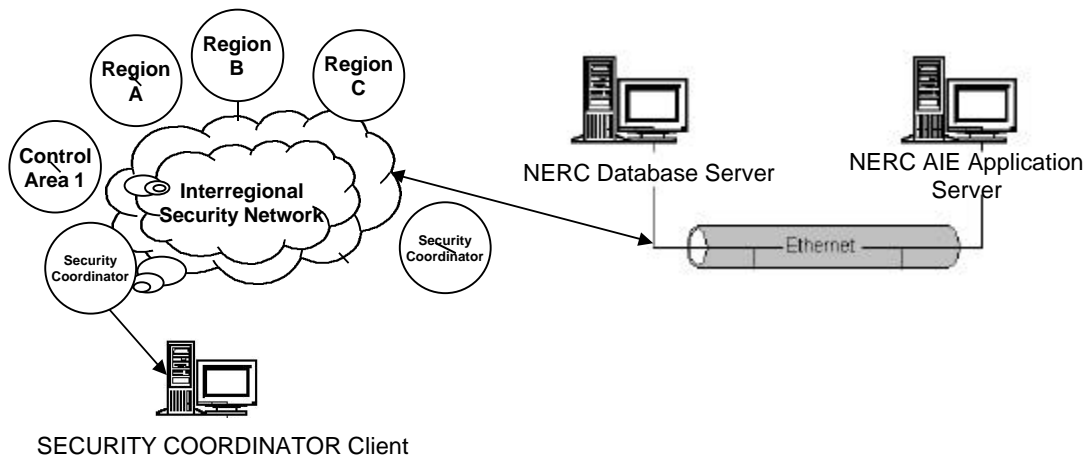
Region A

Region B

Region C

Control Area 1

Interregional Security Network

Security Coordinator

Security Coordinator

NERC Database Server

NERC AIE Application Server

Ethernet

SECURITY COORDINATOR Client